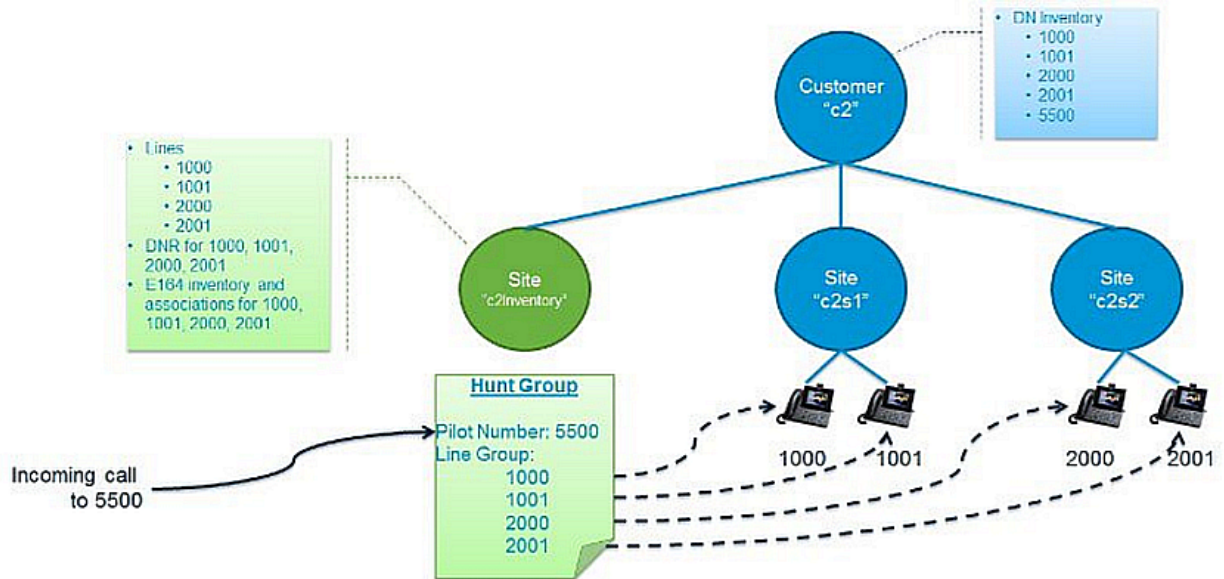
• DN Inventory
  • 1000
  • 1001
  • 2000
  • 2001
  • 5500

Customer "c2"

• Lines
  • 1000
  • 1001
  • 2000
  • 2001
• DNR for 1000, 1001, 2000, 2001
• E164 inventory and associations for 1000, 1001, 2000, 2001

Site "c2Inventory"

Site "c2s1"

Site "c2s2"

Hunt Group
Pilot Number: 5500
Line Group:
1000
1001
2000
2001

Incoming call to 5500

1000 1001

2000 2001